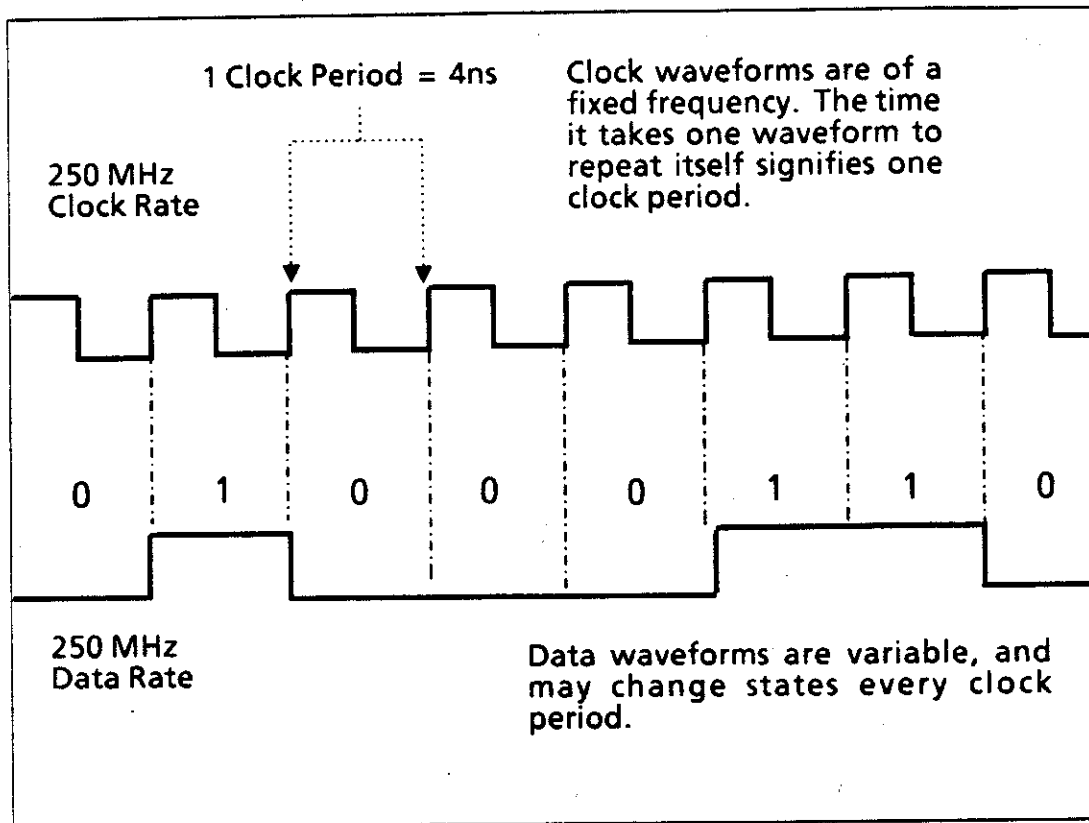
1 Clock Period = 4ns

Clock waveforms are of a fixed frequency. The time it takes one waveform to repeat itself signifies one clock period.

250 MHz
Clock Rate

0 1 0 0 0 1 1 0

250 MHz
Data Rate

Data waveforms are variable, and may change states every clock period.